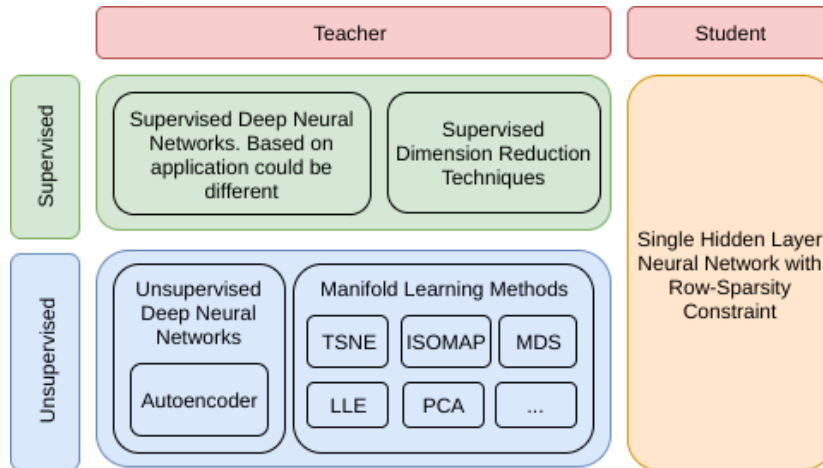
Teacher

Student

Supervised

Supervised Deep Neural Networks. Based on application could be different

Supervised Dimension Reduction Techniques

Unsupervised

Unsupervised Deep Neural Networks

Autoencoder

Manifold Learning Methods

TSNE

ISOMAP

MDS

LLE

PCA

...

Single Hidden Layer Neural Network with Row-Sparsity Constraint